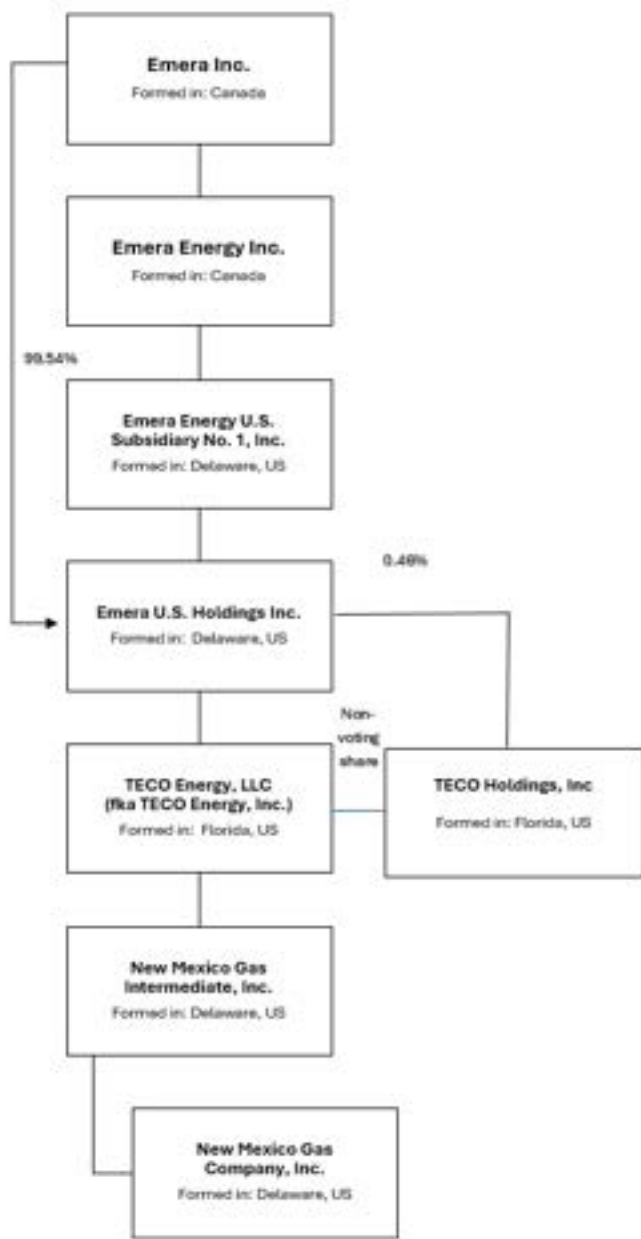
Emera Inc.
Formed in: Canada

Emera Energy Inc.
Formed in: Canada

99.54%

Emera Energy U.S. Subsidiary No. 1, Inc.
Formed in: Delaware, US

0.46%

Emera U.S. Holdings Inc.
Formed in: Delaware, US

Non-voting share

TECO Energy, LLC (fka TECO Energy, Inc.)
Formed in: Florida, US

TECO Holdings, Inc
Formed in: Florida, US

New Mexico Gas Intermediate, Inc.
Formed in: Delaware, US

New Mexico Gas Company, Inc.
Formed in: Delaware, US